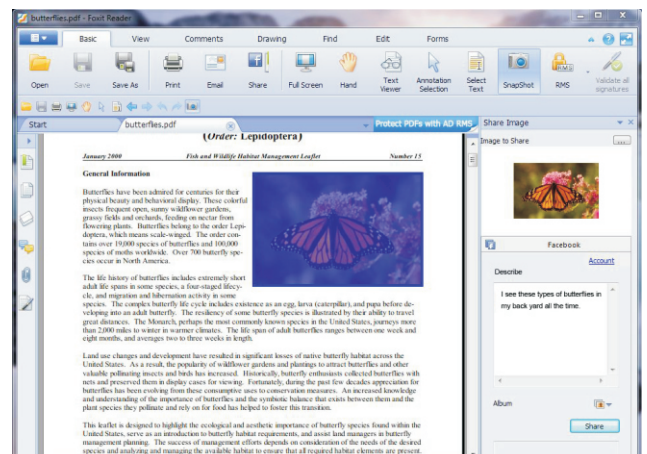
butterflies.pdf - Foxit Reader

Basic View Comments Drawing Find Edit Forms

Open Save Save As Print Email Share Full Screen Hand Text Viewer Annotation Selection Select Text SnapShot RMS Validate all signatures

Start butterflies.pdf Protect PDFs with AD RMS

(Order: Lepidoptera)

January 2000 Fish and Wildlife Habitat Management Leaflet Number 15

General Information

Butterflies have been admired for centuries for their physical beauty and behavioral display. These colorful insects frequent open, sunny wildflower gardens, grassy fields and orchards, feeding on nectar from flowering plants. Butterflies belong to the order Lepidoptera, which means scale-winged. The order contains over 19,000 species of butterflies and 100,000 species of moths worldwide. Over 700 butterfly species occur in North America.

The life history of butterflies includes extremely short adult life spans in some species, a four-staged lifecycle, and migration and hibernation activity in some species. The complex butterfly life cycle includes existence as an egg, larva (caterpillar), and pupa before developing into an adult butterfly. The resiliency of some butterfly species is illustrated by their ability to travel great distances. The Monarch, perhaps the most commonly known species in the United States, journeys more than 2,000 miles to winter in warmer climates. The life span of adult butterflies ranges between one week and eight months, and averages two to three weeks in length.

Land use changes and development have resulted in significant losses of native butterfly habitat across the United States. As a result, the popularity of wildflower gardens and plantings to attract butterflies and other valuable pollinating insects and birds has increased. Historically, butterfly enthusiasts collected butterflies with nets and preserved them in display cases for viewing. Fortunately, during the past few decades appreciation for butterflies has been evolving from these consumptive uses to conservation measures. An increased knowledge and understanding of the importance of butterflies and the symbiotic balance that exists between them and the plant species they pollinate and rely on for food has helped to foster this transition.

This leaflet is designed to highlight the ecological and aesthetic importance of butterfly species found within the United States, serve as an introduction to butterfly habitat requirements, and assist land managers in butterfly management planning. The success of management efforts depends on consideration of the needs of the desired species and analyzing and managing the available habitat to ensure that all required habitat elements are present.

Share Image

Image to Share

Facebook

Account

Describe

I see these types of butterflies in my back yard all the time.

Album

Share